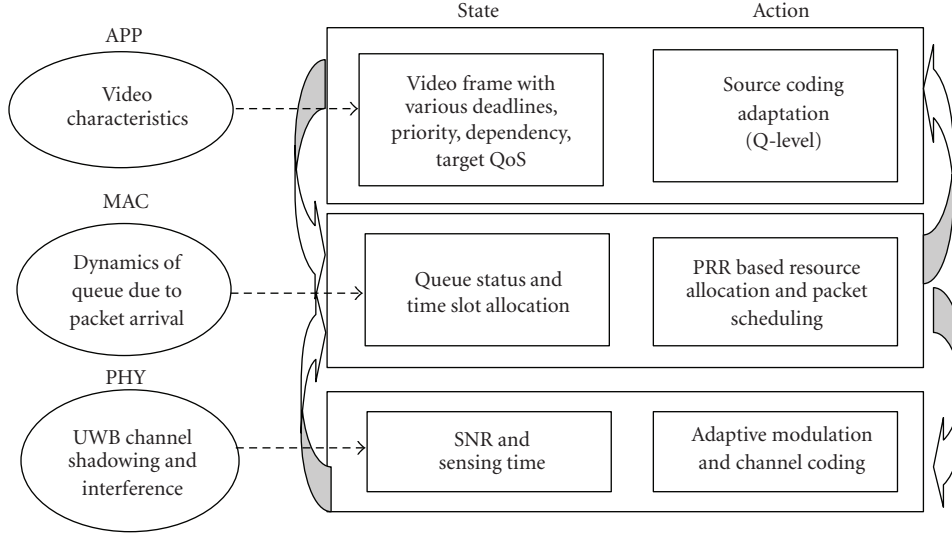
State

Action

APP

Video characteristics

Video frame with various deadlines, priority, dependency, target QoS

Source coding adaptation (Q-level)

MAC

Dynamics of queue due to packet arrival

Queue status and time slot allocation

PRR based resource allocation and packet scheduling

PHY

UWB channel shadowing and interference

SNR and sensing time

Adaptive modulation and channel coding